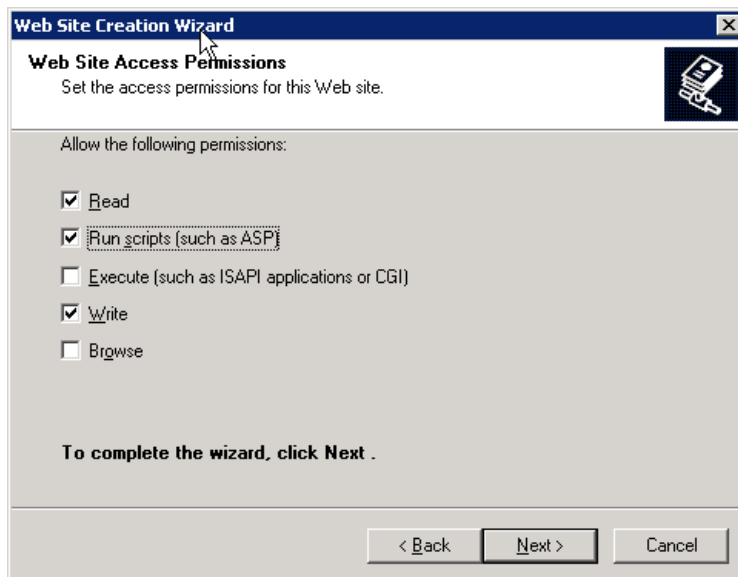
Web Site Creation Wizard

Web Site Access Permissions
Set the access permissions for this Web site.

Allow the following permissions:

Read

Run scripts (such as ASP)

Execute (such as ISAPI applications or CGI)

Write

Browse

To complete the wizard, click Next .

< Back
Next >
Cancel